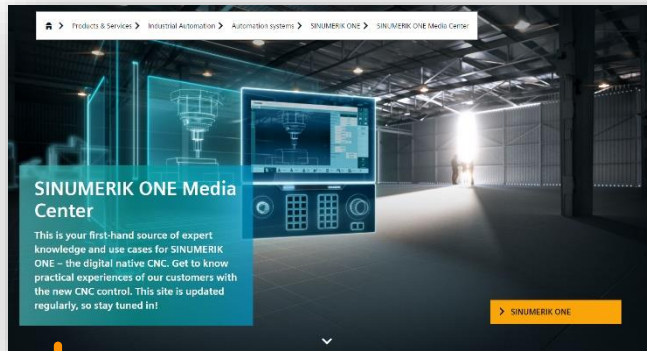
Products & Services > Industrial Automation > Automation systems > SINUMERIK ONE > SINUMERIK ONE Media Center

SINUMERIK ONE Media Center

This is your first-hand source of expert knowledge and use cases for SINUMERIK ONE – the digital native CNC. Get to know practical experiences of our customers with the new CNC control. This site is updated regularly, so stay tuned in!

> SINUMERIK ONE